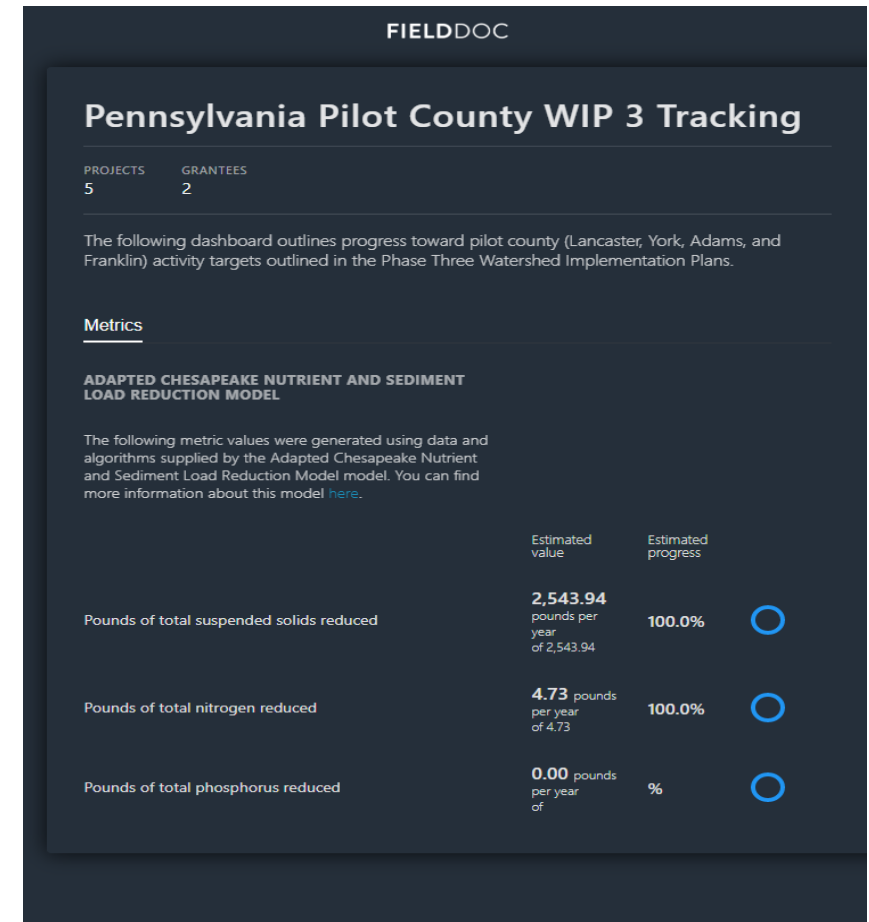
FIELDDOC

Pennsylvania Pilot County WIP 3 Tracking

PROJECTS
5

GRANTEES
2

The following dashboard outlines progress toward pilot county (Lancaster, York, Adams, and Franklin) activity targets outlined in the Phase Three Watershed Implementation Plans.

Metrics

ADAPTED CHESAPEAKE NUTRIENT AND SEDIMENT LOAD REDUCTION MODEL

The following metric values were generated using data and algorithms supplied by the Adapted Chesapeake Nutrient and Sediment Load Reduction Model model. You can find more information about this model here.

| | Estimated value | Estimated progress |
|---|---|---|
| Pounds of total suspended solids reduced | 2,543.94 pounds per year of 2,543.94 | 100.0% |
| Pounds of total nitrogen reduced | 4.73 pounds per year of 4.73 | 100.0% |
| Pounds of total phosphorus reduced | 0.00 pounds per year of | % |